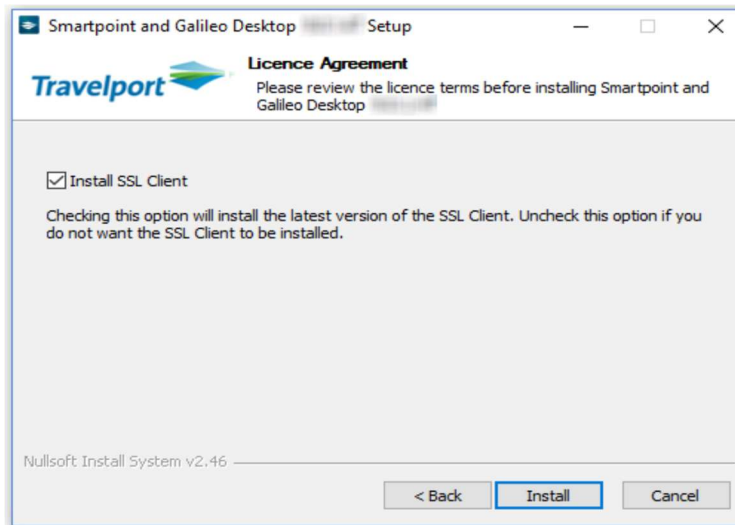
Smartpoint and Galileo Desktop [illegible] Setup

Travelport

Licence Agreement

Please review the licence terms before installing Smartpoint and Galileo Desktop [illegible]

Install SSL Client

Checking this option will install the latest version of the SSL Client. Uncheck this option if you do not want the SSL Client to be installed.

Nullsoft Install System v2.46

< Back
Install
Cancel